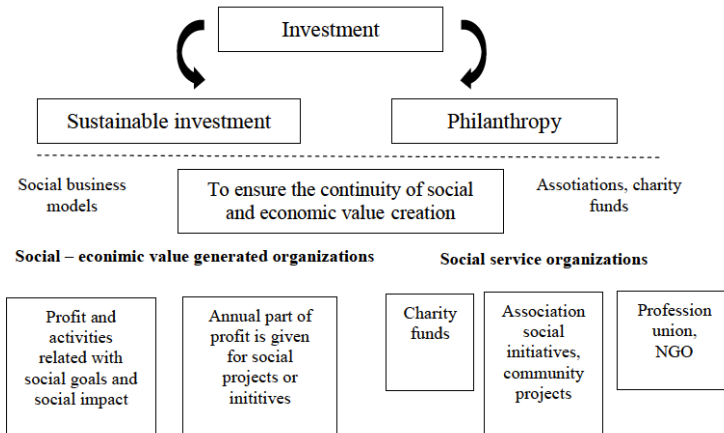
Investment

Sustainable investment

Philanthropy

Social business models

To ensure the continuity of social and economic value creation

Assotiations, charity funds

Social – econimic value generated organizations

Social service organizations

Profit and activities related with social goals and social impact

Annual part of profit is given for social projects or inititives

Charity funds

Association social initiatives, community projects

Profession union, NGO